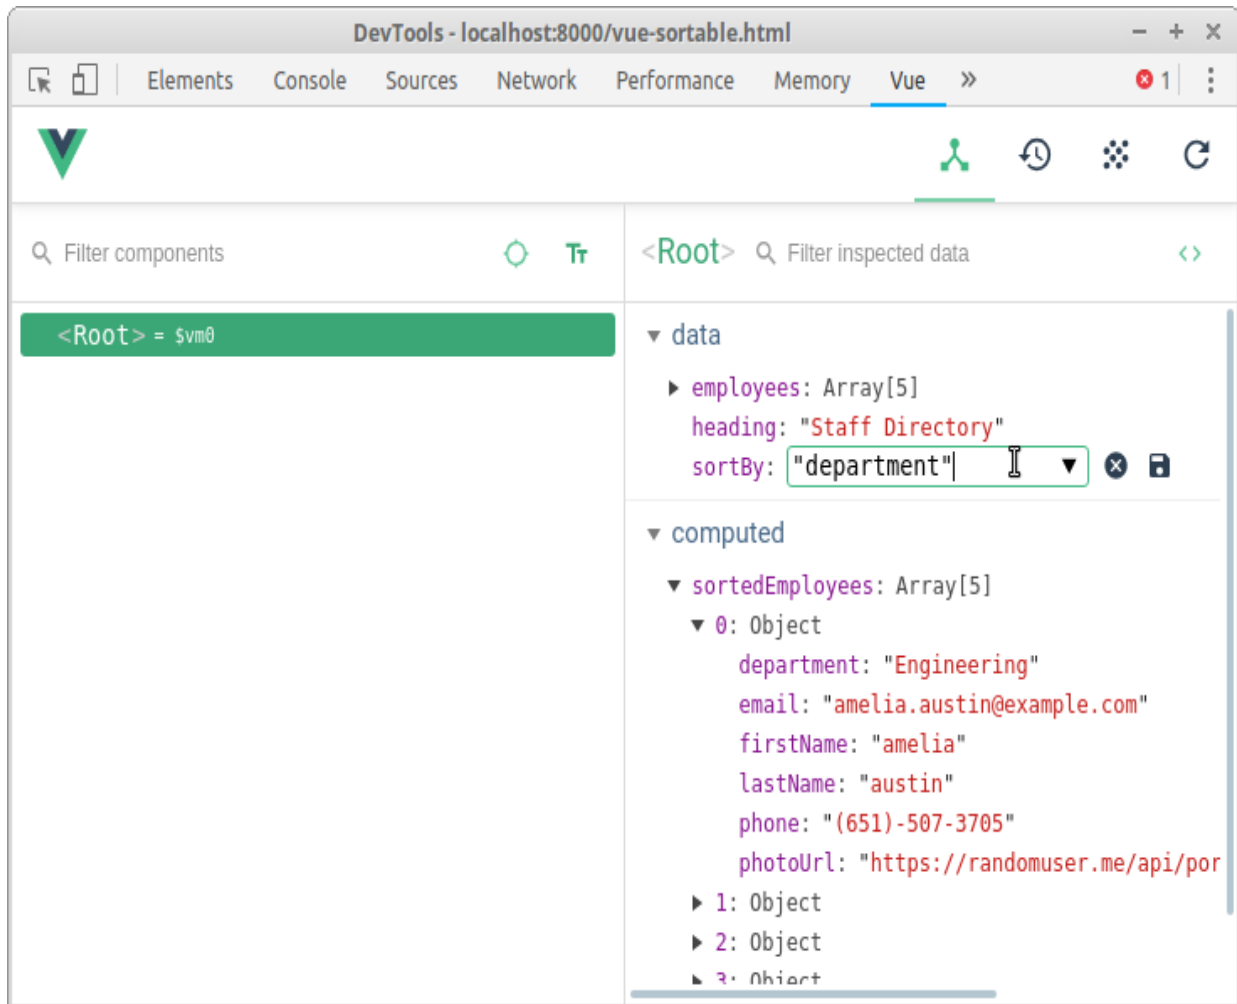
DevTools - localhost:8000/vue-sortable.html

Elements Console Sources Network Performance Memory Vue » 1

Filter components

<Root> = $vm0

<Root> Filter inspected data

data
employees: Array[5]
heading: "Staff Directory"
sortBy: "department"

computed
sortedEmployees: Array[5]
0: Object
department: "Engineering"
email: "amelia.austin@example.com"
firstName: "amelia"
lastName: "austin"
phone: "(651)-507-3705"
photoUrl: "https://randomuser.me/api/por
1: Object
2: Object
3: Object